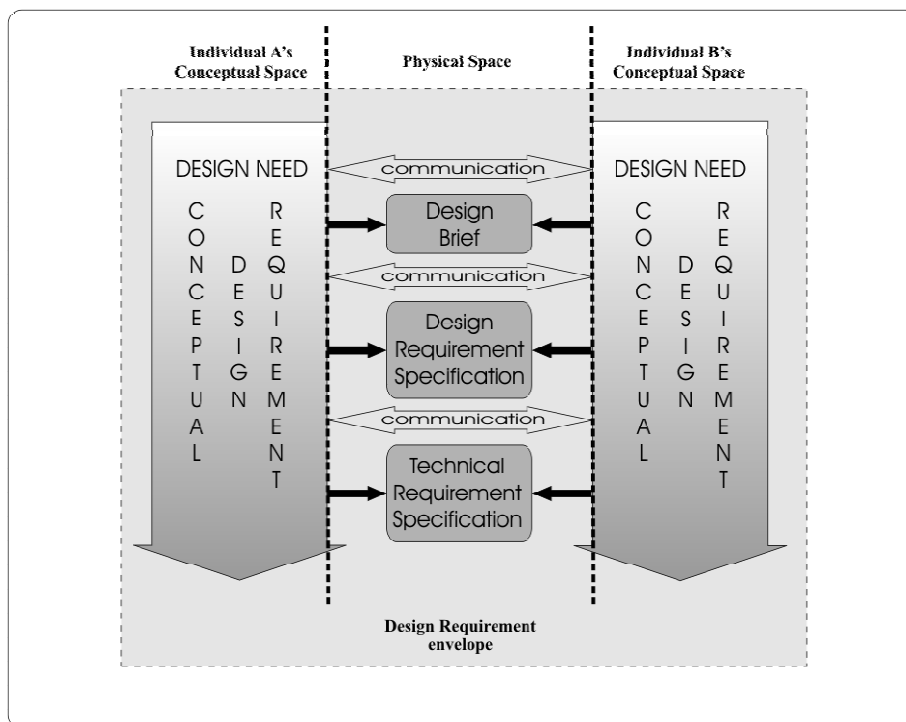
Individual A's Conceptual Space

Physical Space

Individual B's Conceptual Space

DESIGN NEED

CONCEPTUAL DESIGN REQUIREMENT

communication

Design Brief

communication

Design Requirement Specification

communication

Technical Requirement Specification

DESIGN NEED

CONCEPTUAL DESIGN REQUIREMENT

Design Requirement envelope